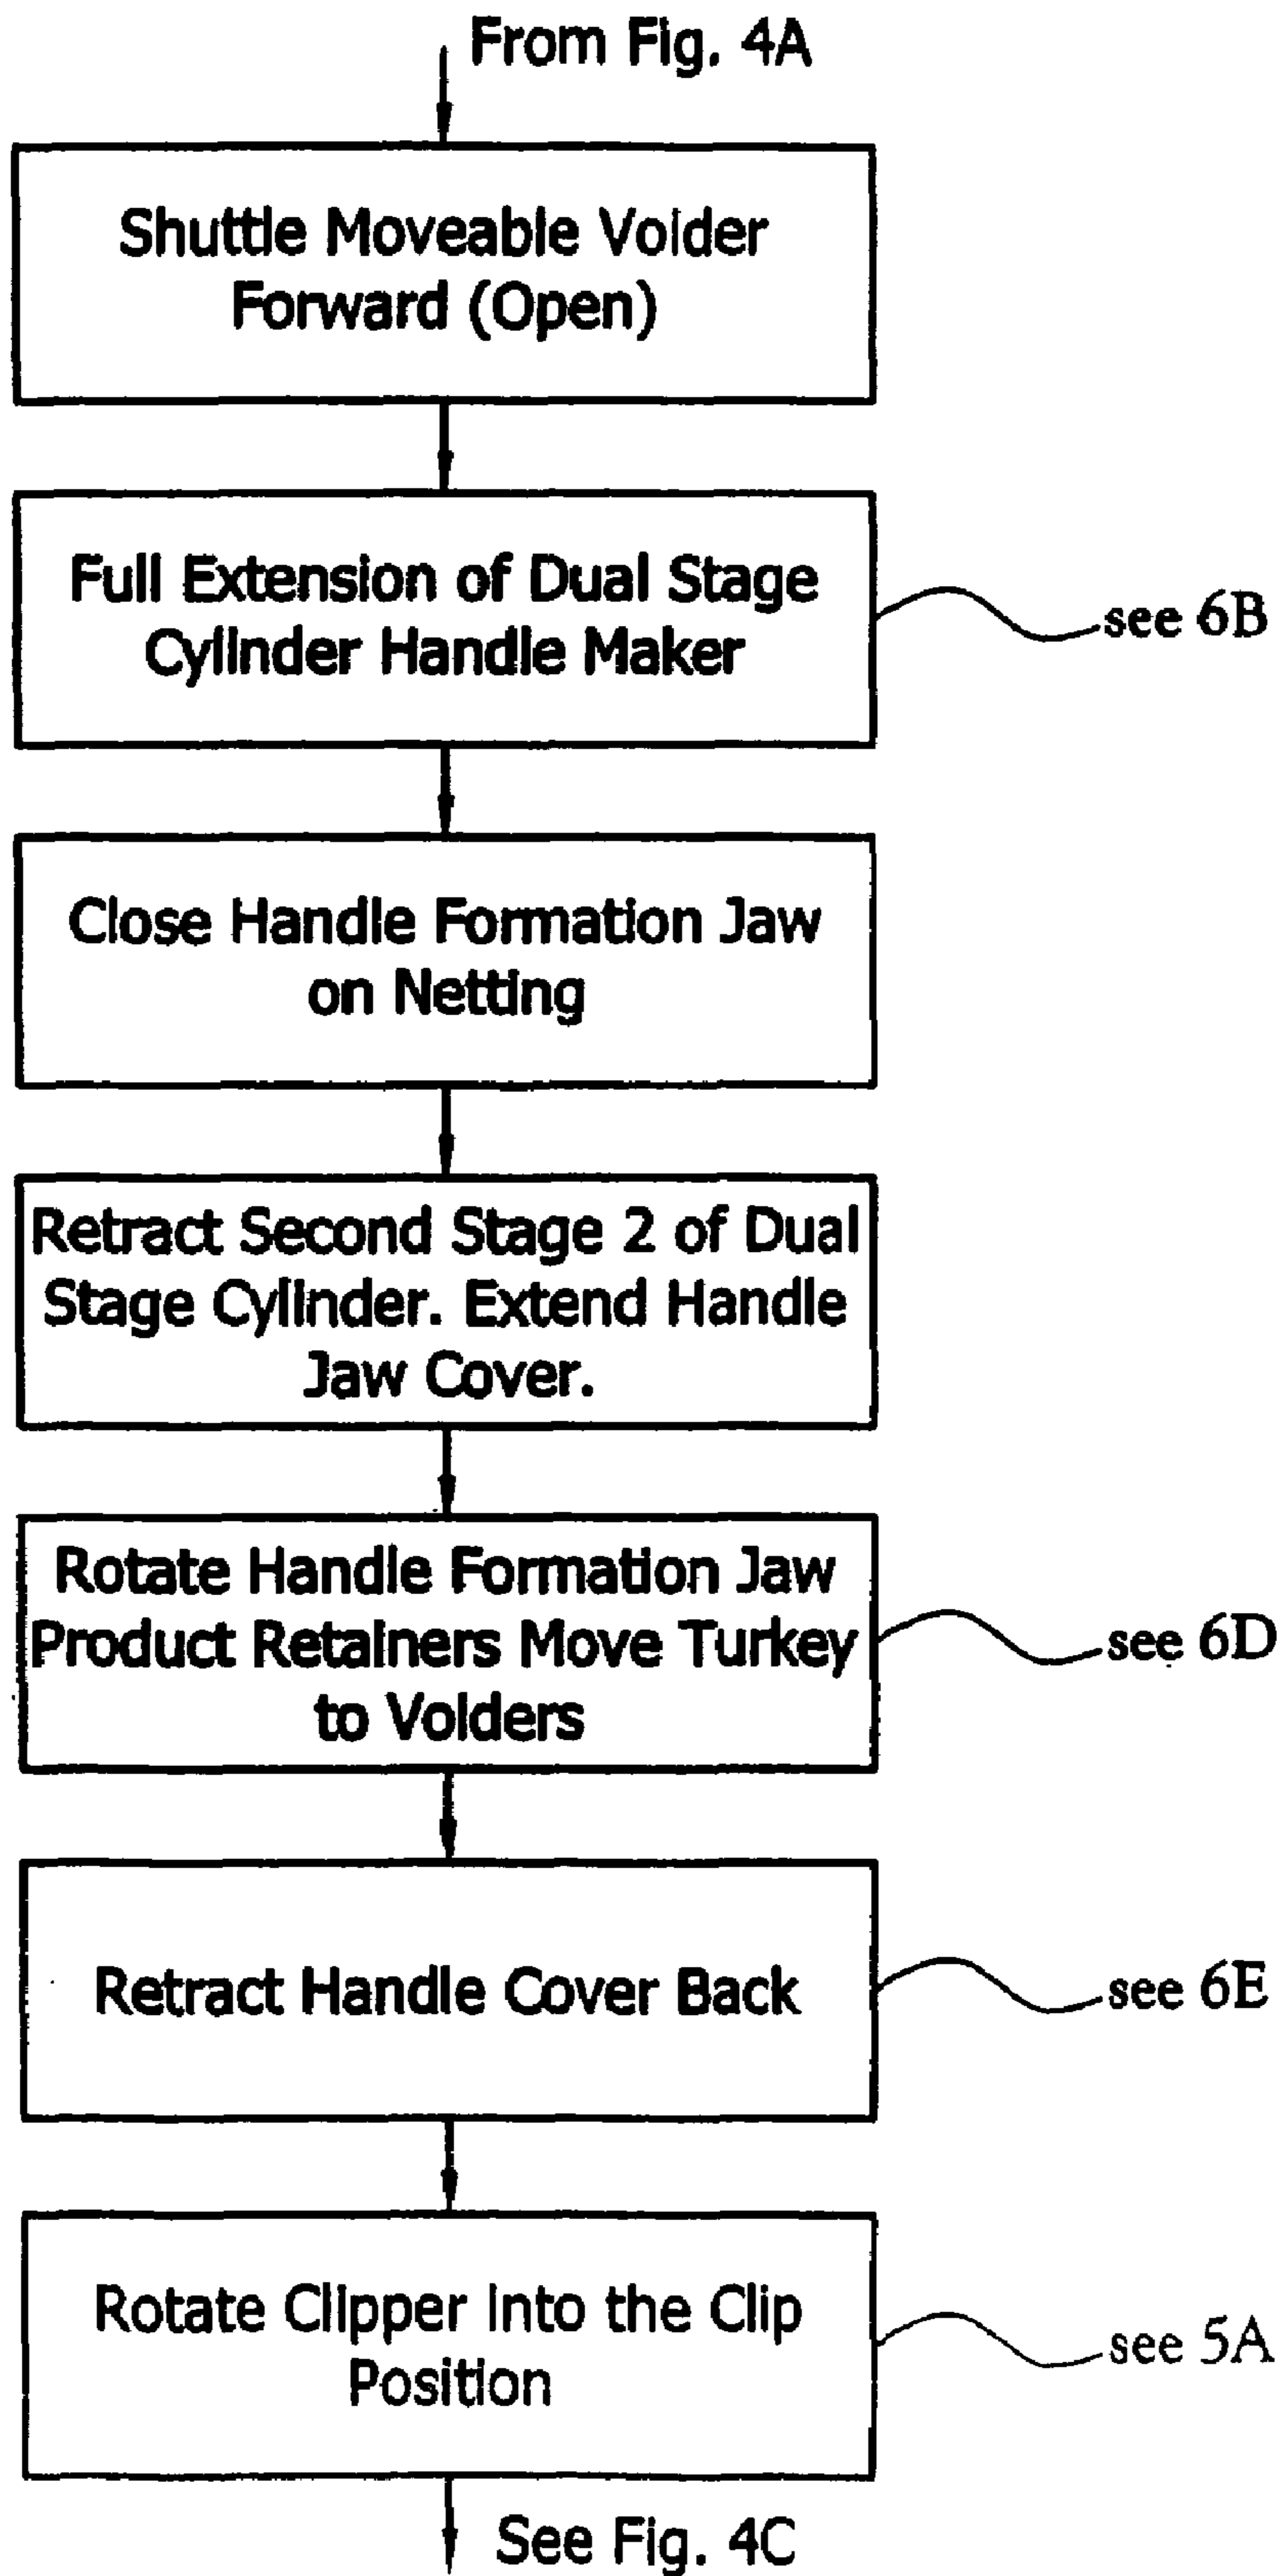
From Fig. 4A

Shuttle Moveable Voider Forward (Open)

Full Extension of Dual Stage Cylinder Handle Maker

see 6B

Close Handle Formation Jaw on Netting

Retract Second Stage 2 of Dual Stage Cylinder. Extend Handle Jaw Cover.

Rotate Handle Formation Jaw Product Retainers Move Turkey to Voiders

see 6D

Retract Handle Cover Back

see 6E

Rotate Clipper Into the Clip Position

see 5A

See Fig. 4C